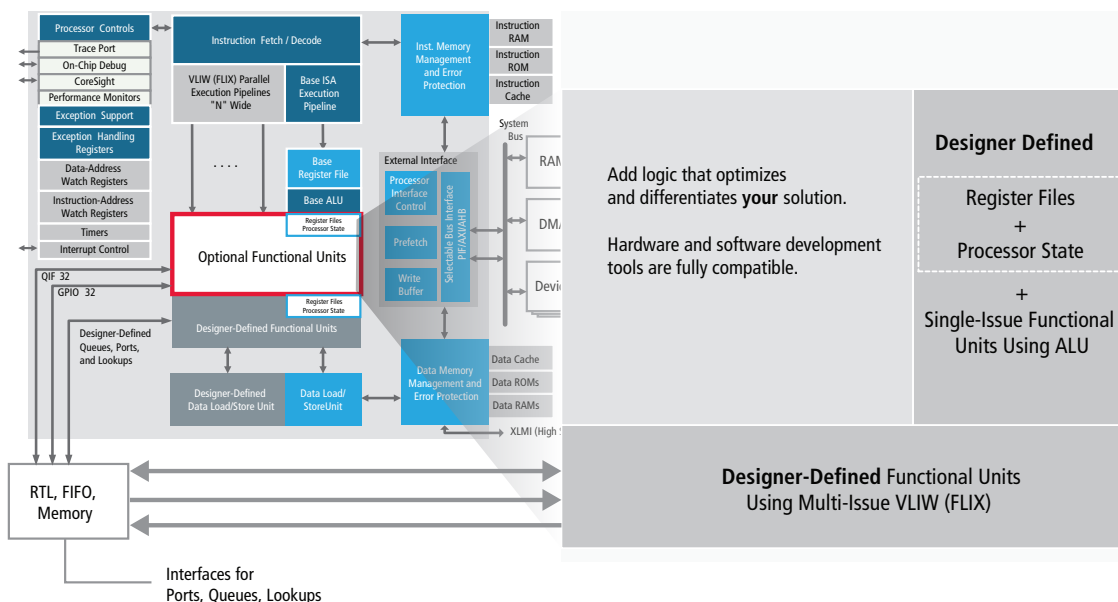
Processor Controls

Trace Port

On-Chip Debug

CoreSight

Performance Monitors

Exception Support

Exception Handling Registers

Data-Address Watch Registers

Instruction-Address Watch Registers

Timers

Interrupt Control

Instruction Fetch / Decode

VLIW (FLIX) Parallel Execution Pipelines "N" Wide

Base ISA Execution Pipeline

Base Register File

Base ALU

Register Files Processor State

Optional Functional Units

Register Files Processor State

Designer-Defined Functional Units

Designer-Defined Data Load/Store Unit

Data Load/ StoreUnit

Inst. Memory Management and Error Protection

Instruction RAM

Instruction ROM

Instruction Cache

System Bus

External Interface

Processor Interface Control

Prefetch

Write Buffer

Selectable Bus Interface PIF/AXI/AHB

RAM

DMA

Devi

Data Memory Management and Error Protection

Data Cache

Data ROMs

Data RAMs

XLMI (High S

QIF 32

GPIO 32

Designer-Defined Queues, Ports, and Lookups

RTL, FIFO, Memory

Interfaces for Ports, Queues, Lookups

Add logic that optimizes and differentiates **your** solution.

Hardware and software development tools are fully compatible.

**Designer Defined**

Register Files + Processor State

+ Single-Issue Functional Units Using ALU

**Designer-Defined** Functional Units Using Multi-Issue VLIW (FLIX)